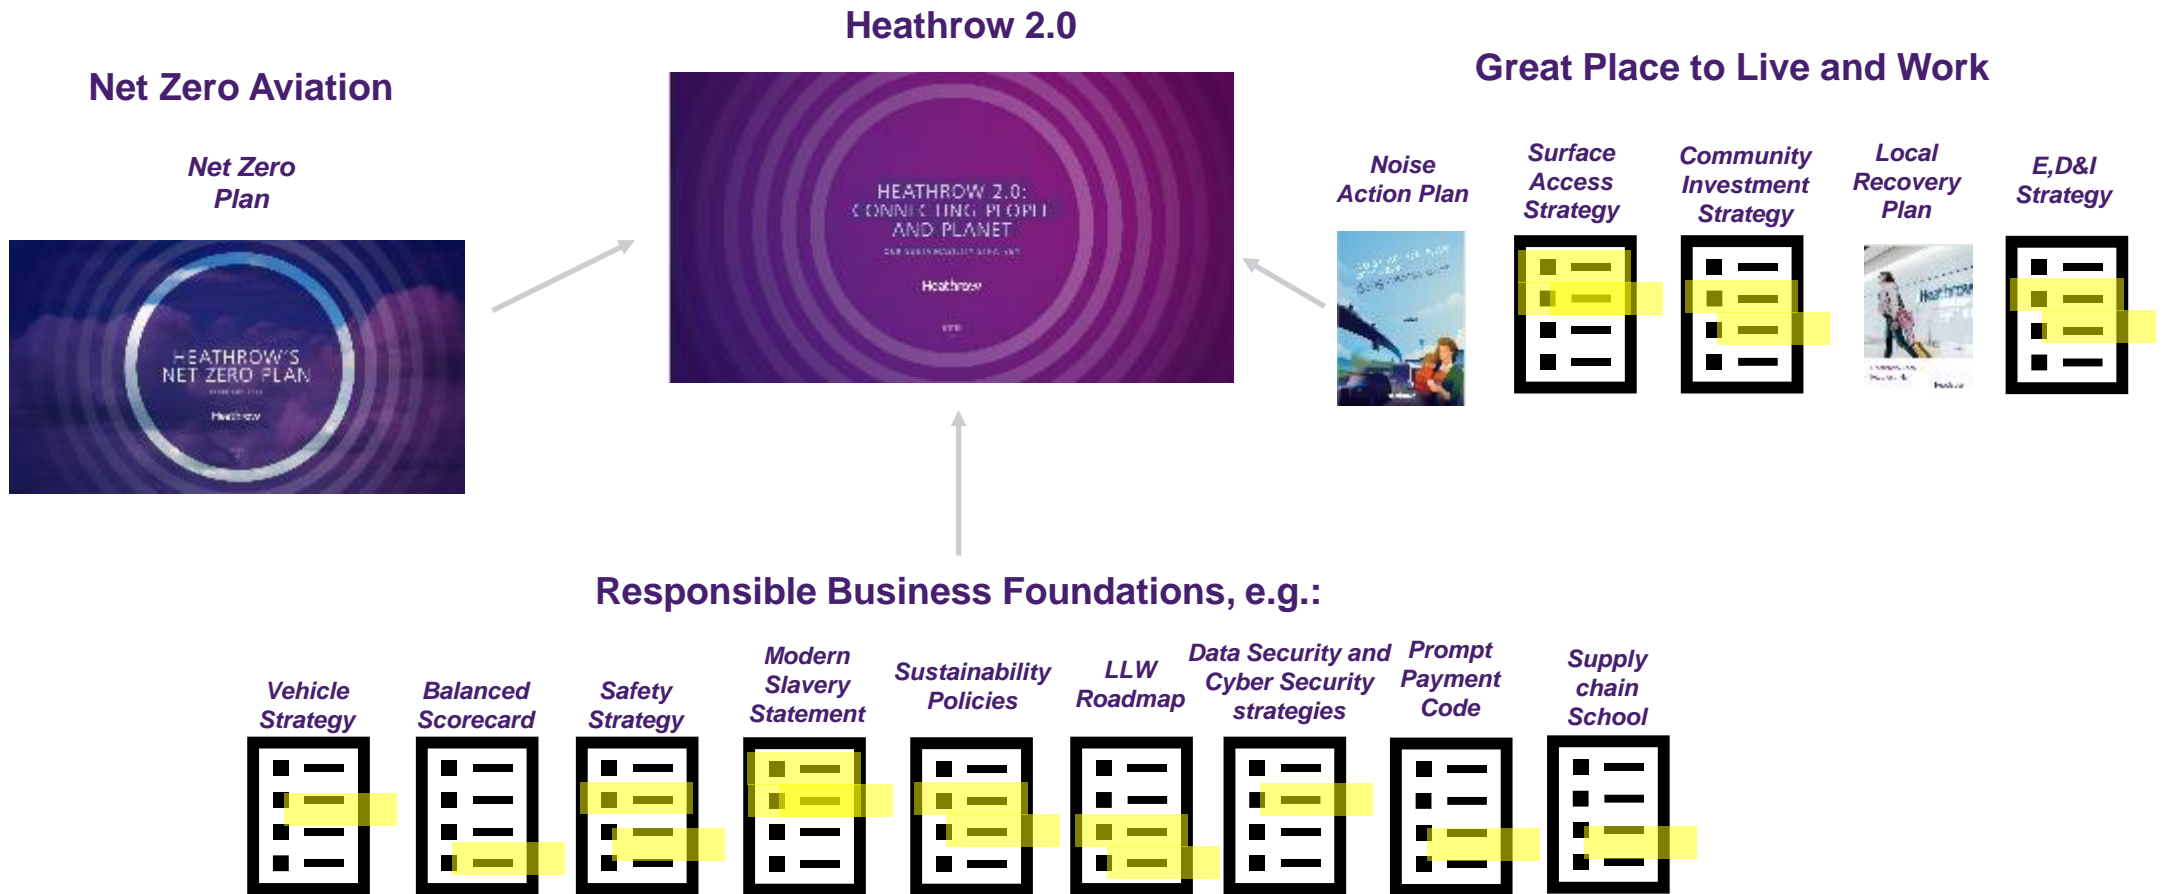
Heathrow 2.0

Net Zero Aviation

Net Zero Plan

HEATHROW'S NET ZERO PLAN

Heathrow

HEATHROW 2.0: CONNECTING PEOPLE AND PLANET

Heathrow

Great Place to Live and Work

Noise Action Plan

Surface Access Strategy

Community Investment Strategy

Local Recovery Plan

E,D&I Strategy

Responsible Business Foundations, e.g.:

Vehicle Strategy

Balanced Scorecard

Safety Strategy

Modern Slavery Statement

Sustainability Policies

LLW Roadmap

Data Security and Cyber Security strategies

Prompt Payment Code

Supply chain School